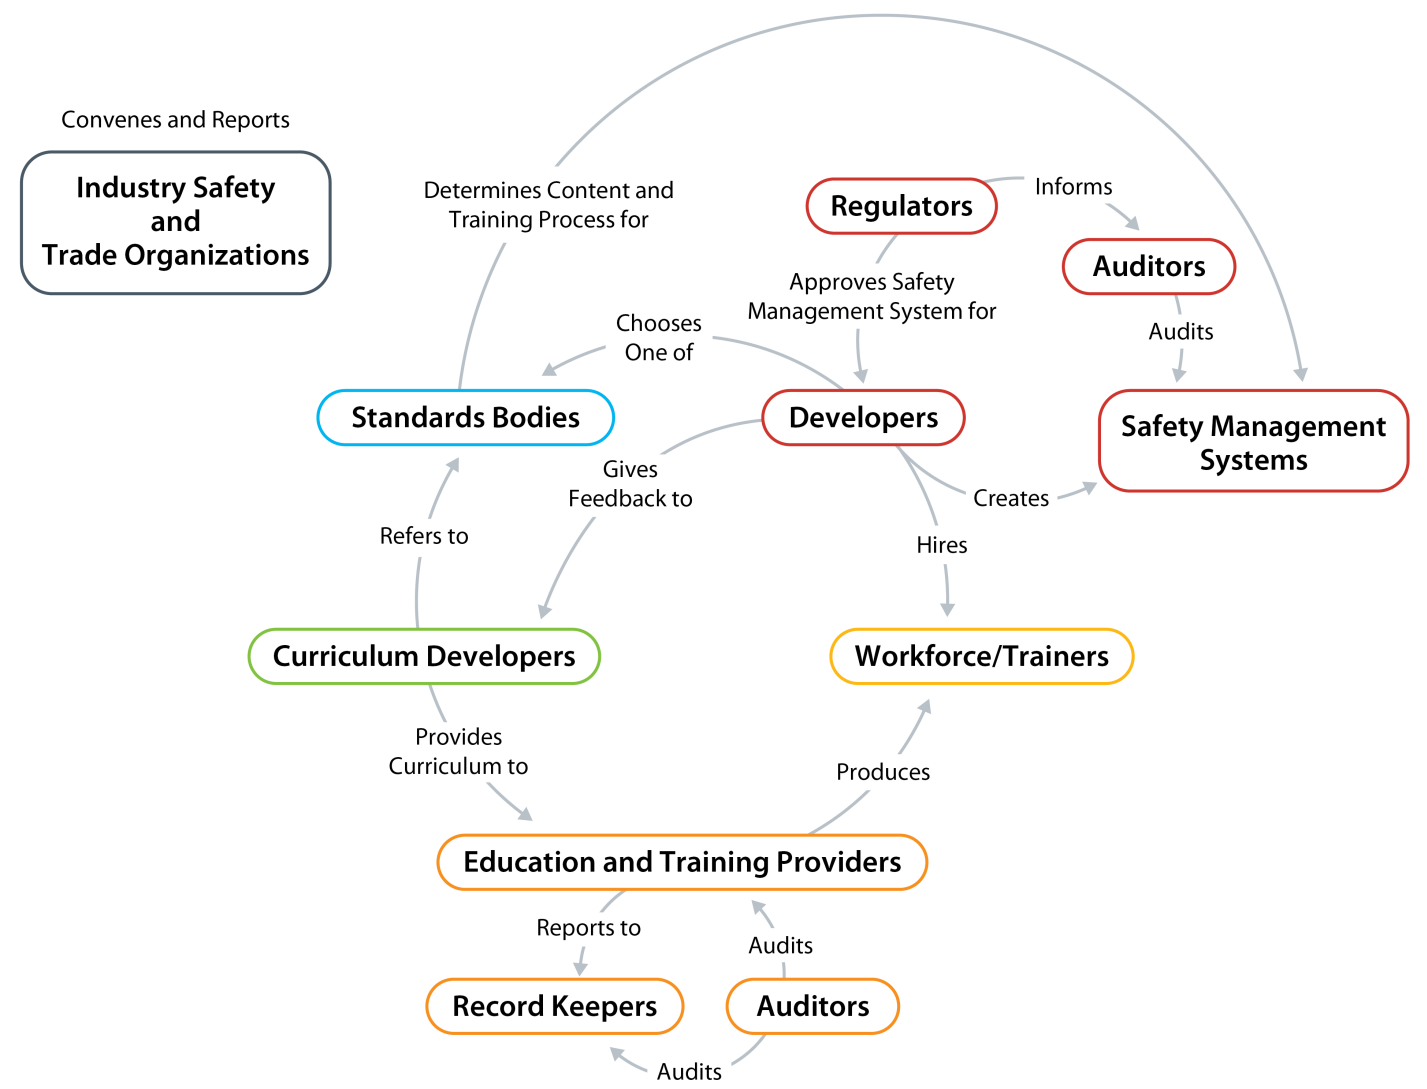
Convenes and Reports

Industry Safety and Trade Organizations

Determines Content and Training Process for

Regulators

Informs

Auditors

Approves Safety Management System for

Audits

Chooses One of

Standards Bodies

Developers

Safety Management Systems

Gives Feedback to

Creates

Refers to

Hires

Curriculum Developers

Workforce/Trainers

Provides Curriculum to

Produces

Education and Training Providers

Reports to

Audits

Record Keepers

Auditors

Audits